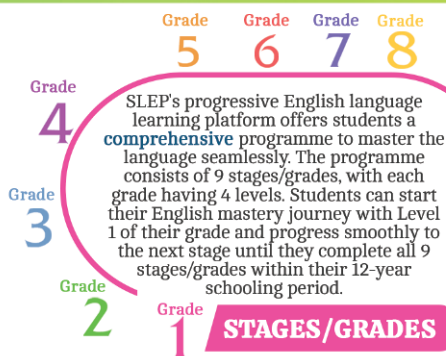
Grade 5 Grade 6 Grade 7 Grade 8

Grade 4

SLEP's progressive English language learning platform offers students a comprehensive programme to master the language seamlessly. The programme consists of 9 stages/grades, with each grade having 4 levels. Students can start their English mastery journey with Level 1 of their grade and progress smoothly to the next stage until they complete all 9 stages/grades within their 12-year schooling period.

Grade 3

Grade 2

Grade 1

STAGES/GRADES